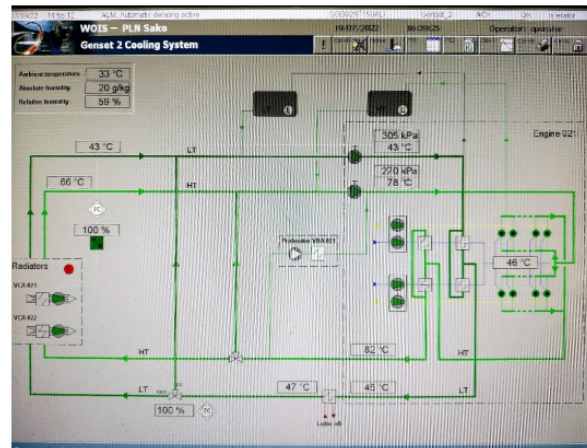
ALM: Automatic derating active
Genset_2
ACK
Operator: operator
WOIS – PLN Sako
Genset 2 Cooling System
19/07/2022
Ambient temperature 33 °C
Absolute humidity 20 g/kg
Relative humidity 59 %
Engine 021
305 kPa
43 °C
270 kPa
78 °C
43 °C
LT
HT
66 °C
TC
100 %
Preheater VDA021
46 °C
Radiators
VCA 021
VCA 022
HT
82 °C
HT
LT
47 °C
45 °C
LT
100 %
TC
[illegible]